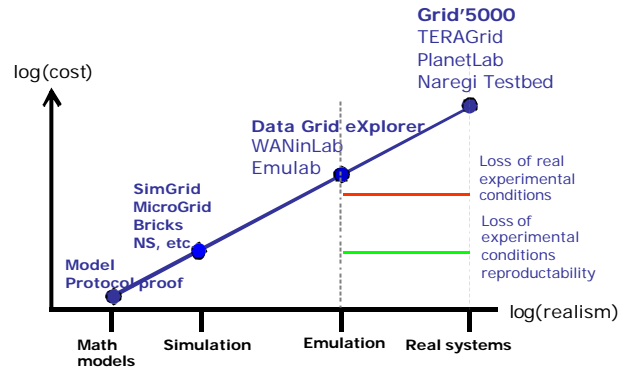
log(cost)

Grid'5000
TERAGrid
PlanetLab
Naregi Testbed

Data Grid eXplorer
WANinLab
Emulab

SimGrid
MicroGrid
Bricks
NS, etc

Model
Protocol proof

Loss of real experimental conditions

Loss of experimental conditions reproductability

log(realism)

Math models

Simulation

Emulation

Real systems